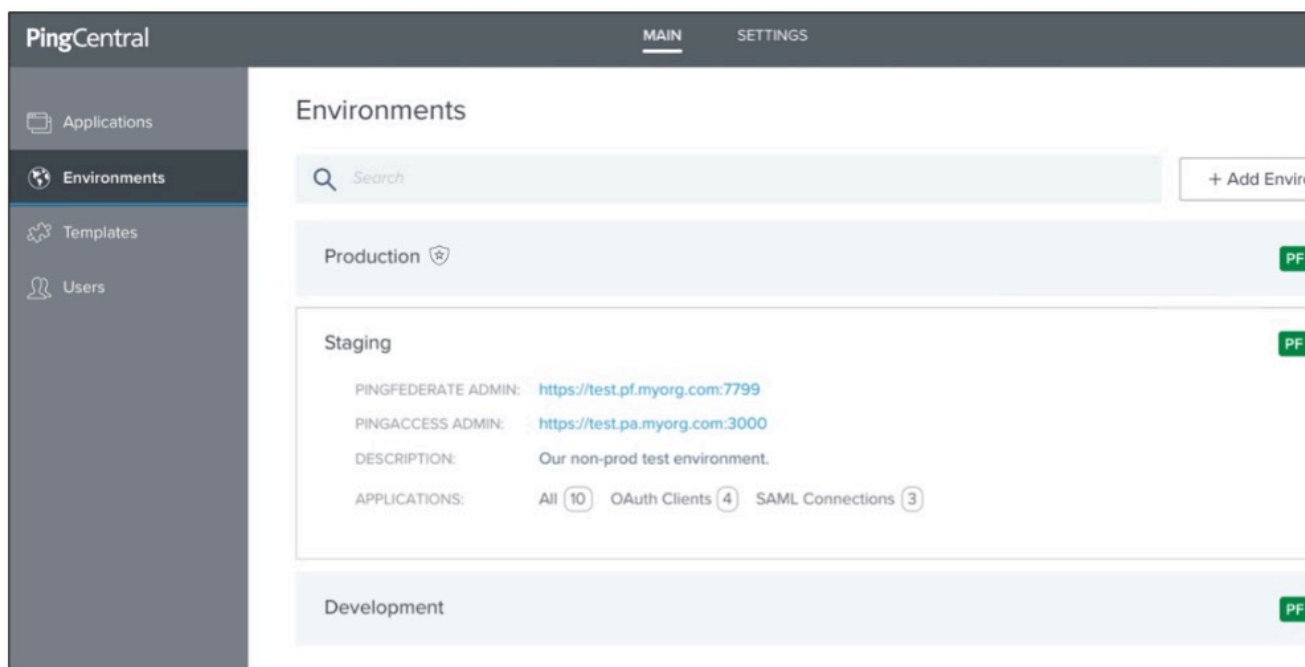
PingCentral

MAIN SETTINGS

Applications

Environments

Templates

Users

Environments

Search

+ Add Envir

Production

PF

Staging

PF

PINGFEDERATE ADMIN: https://test.pf.myorg.com:7799

PINGACCESS ADMIN: https://test.pa.myorg.com:3000

DESCRIPTION: Our non-prod test environment.

APPLICATIONS: All 10 OAuth Clients 4 SAML Connections 3

Development

PF